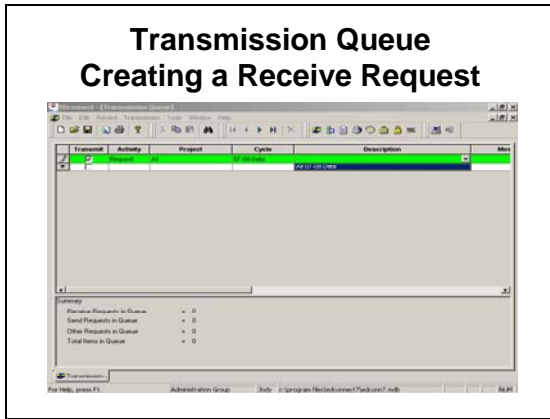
Transmission Queue
Creating a Receive Request

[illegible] - [Transmission Queue]

File Edit Refresh Transmission Tools Window Help

| | Transmit | Activity | Project | Cycle | Description | Mes |
|---|---|---|---|---|---|---|
| | ☑ | Request | All | 07-08 Data | | |
| | | | | | All 07-08 Data | |

Summary

Receive Requests in Queue = 0
Send Requests in Queue = 0
Other Requests in Queue = 0
Total Items in Queue = 0

Transmission...

For Help, press F1 | Administration Group | Judy | c:\program files\adconnect7\adconn7.mdb | NUM